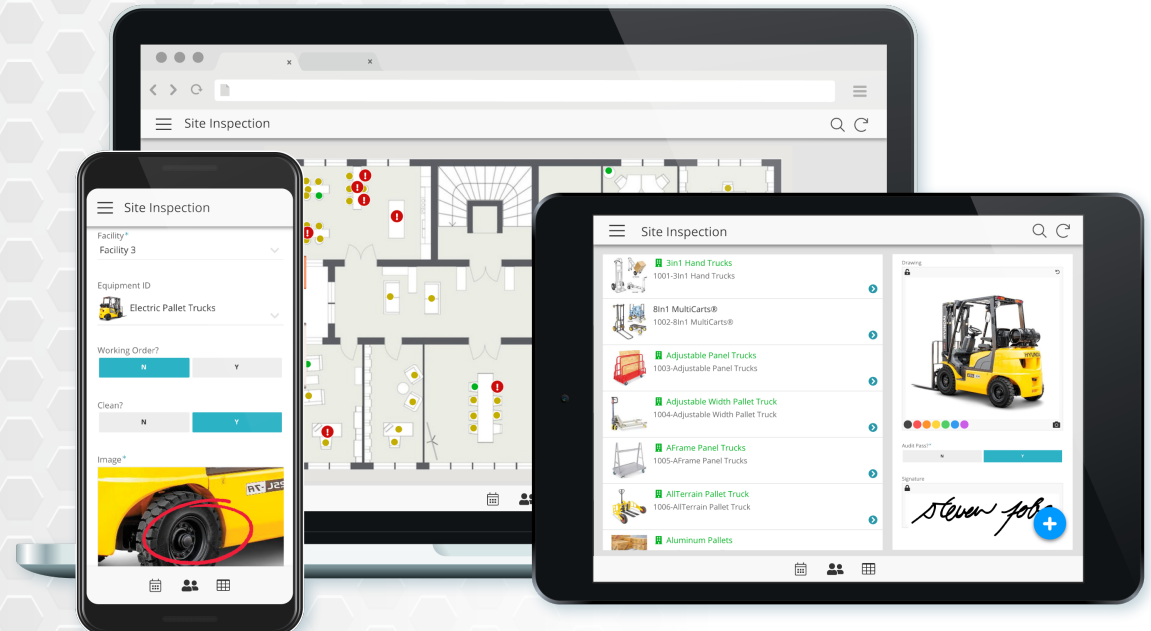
Site Inspection

Site Inspection

Facility*
Facility 3

Equipment ID
Electric Pallet Trucks

Working Order?
N
Y

Clean?
N
Y

Image*

Site Inspection

3in1 Hand Trucks
1001-3in1 Hand Trucks

8in1 MultiCarts®
1002-8in1 MultiCarts®

Adjustable Panel Trucks
1003-Adjustable Panel Trucks

Adjustable Width Pallet Truck
1004-Adjustable Width Pallet Truck

AFrame Panel Trucks
1005-AFrame Panel Trucks

AllTerrain Pallet Truck
1006-AllTerrain Pallet Truck

Aluminum Pallets

Drawing

HYUNDAI

Audit Pass?*
N
Y

Signature

Steven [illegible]